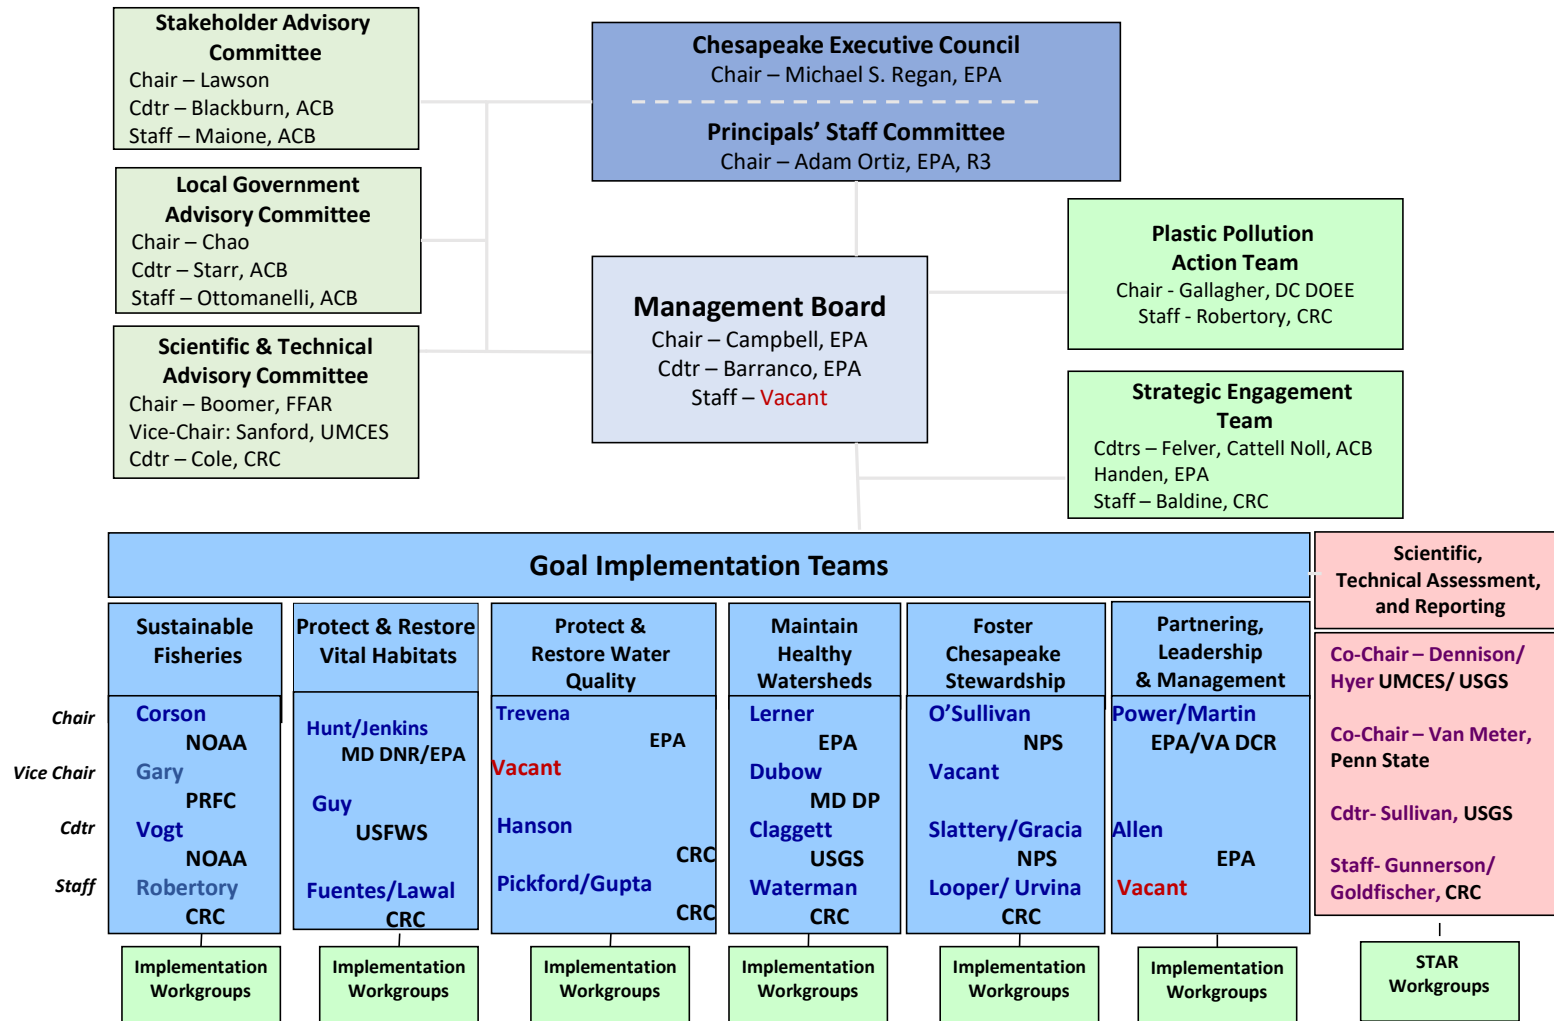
Stakeholder Advisory Committee
Chair – Lawson
Cdtr – Blackburn, ACB
Staff – Maione, ACB

Local Government Advisory Committee
Chair – Chao
Cdtr – Starr, ACB
Staff – Ottomanelli, ACB

Scientific & Technical Advisory Committee
Chair – Boomer, FFAR
Vice-Chair: Sanford, UMCES
Cdtr – Cole, CRC

Chesapeake Executive Council
Chair – Michael S. Regan, EPA

Principals' Staff Committee
Chair – Adam Ortiz, EPA, R3

Management Board
Chair – Campbell, EPA
Cdtr – Barranco, EPA
Staff – Vacant

Plastic Pollution Action Team
Chair - Gallagher, DC DOEE
Staff - Robertory, CRC

Strategic Engagement Team
Cdtrs – Felver, Cattell Noll, ACB
Handen, EPA
Staff – Baldine, CRC

Goal Implementation Teams

Scientific, Technical Assessment, and Reporting

Chair
Vice Chair
Cdtr
Staff

Sustainable Fisheries
Corson NOAA
Gary PRFC
Vogt NOAA
Robertory CRC
Implementation Workgroups

Protect & Restore Vital Habitats
Hunt/Jenkins MD DNR/EPA
Guy USFWS
Fuentes/Lawal CRC
Implementation Workgroups

Protect & Restore Water Quality
Trevena EPA
Vacant
Hanson CRC
Pickford/Gupta CRC
Implementation Workgroups

Maintain Healthy Watersheds
Lerner EPA
Dubow MD DP
Claggett USGS
Waterman CRC
Implementation Workgroups

Foster Chesapeake Stewardship
O'Sullivan NPS
Vacant
Slattery/Gracia NPS
Looper/ Urvina CRC
Implementation Workgroups

Partnering, Leadership & Management
Power/Martin EPA/VA DCR
Allen EPA
Vacant
Implementation Workgroups

Co-Chair – Dennison/ Hyer UMCES/ USGS
Co-Chair – Van Meter, Penn State
Cdtr- Sullivan, USGS
Staff- Gunnerson/ Goldfischer, CRC
STAR Workgroups